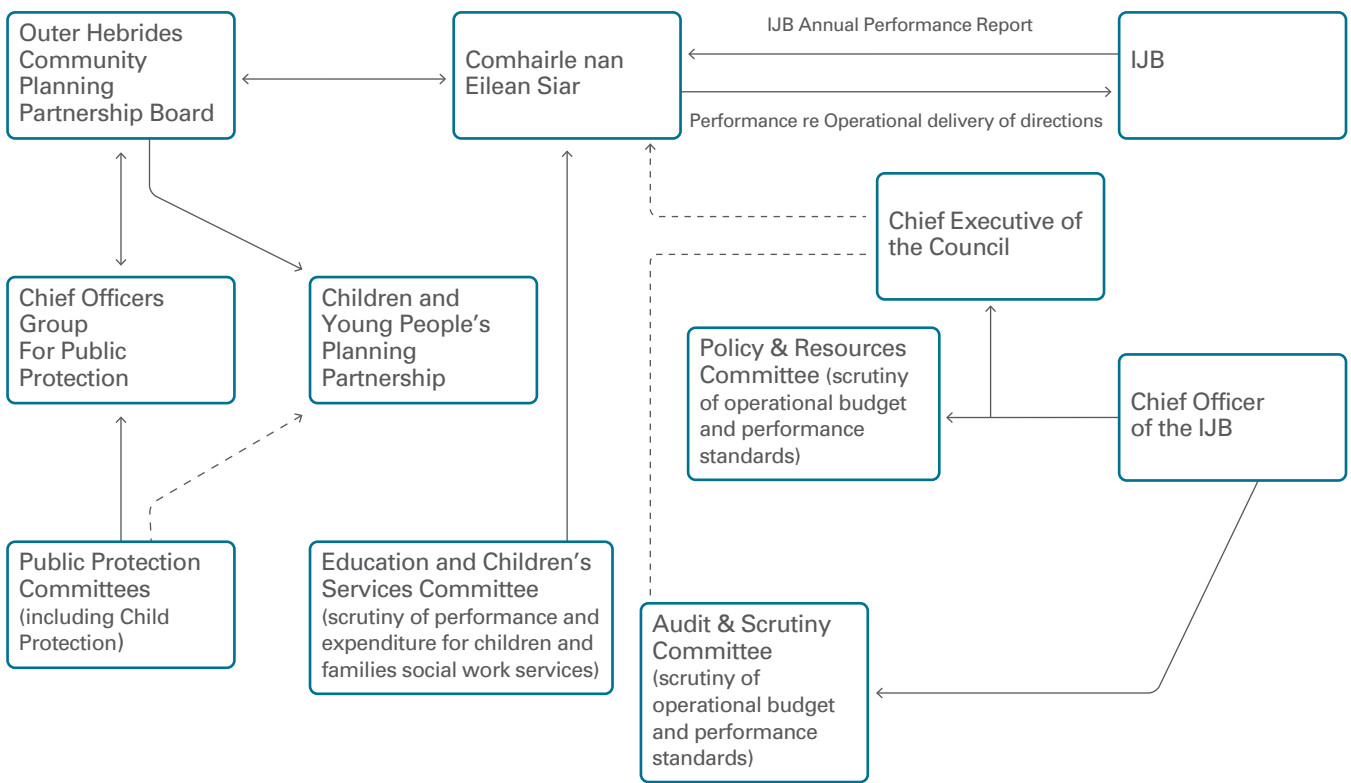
Outer Hebrides Community Planning Partnership Board

Comhairle nan Eilean Siar

IJB Annual Performance Report

IJB

Performance re Operational delivery of directions

Chief Executive of the Council

Chief Officers Group For Public Protection

Children and Young People's Planning Partnership

Policy & Resources Committee (scrutiny of operational budget and performance standards)

Chief Officer of the IJB

Public Protection Committees (including Child Protection)

Education and Children's Services Committee (scrutiny of performance and expenditure for children and families social work services)

Audit & Scrutiny Committee (scrutiny of operational budget and performance standards)